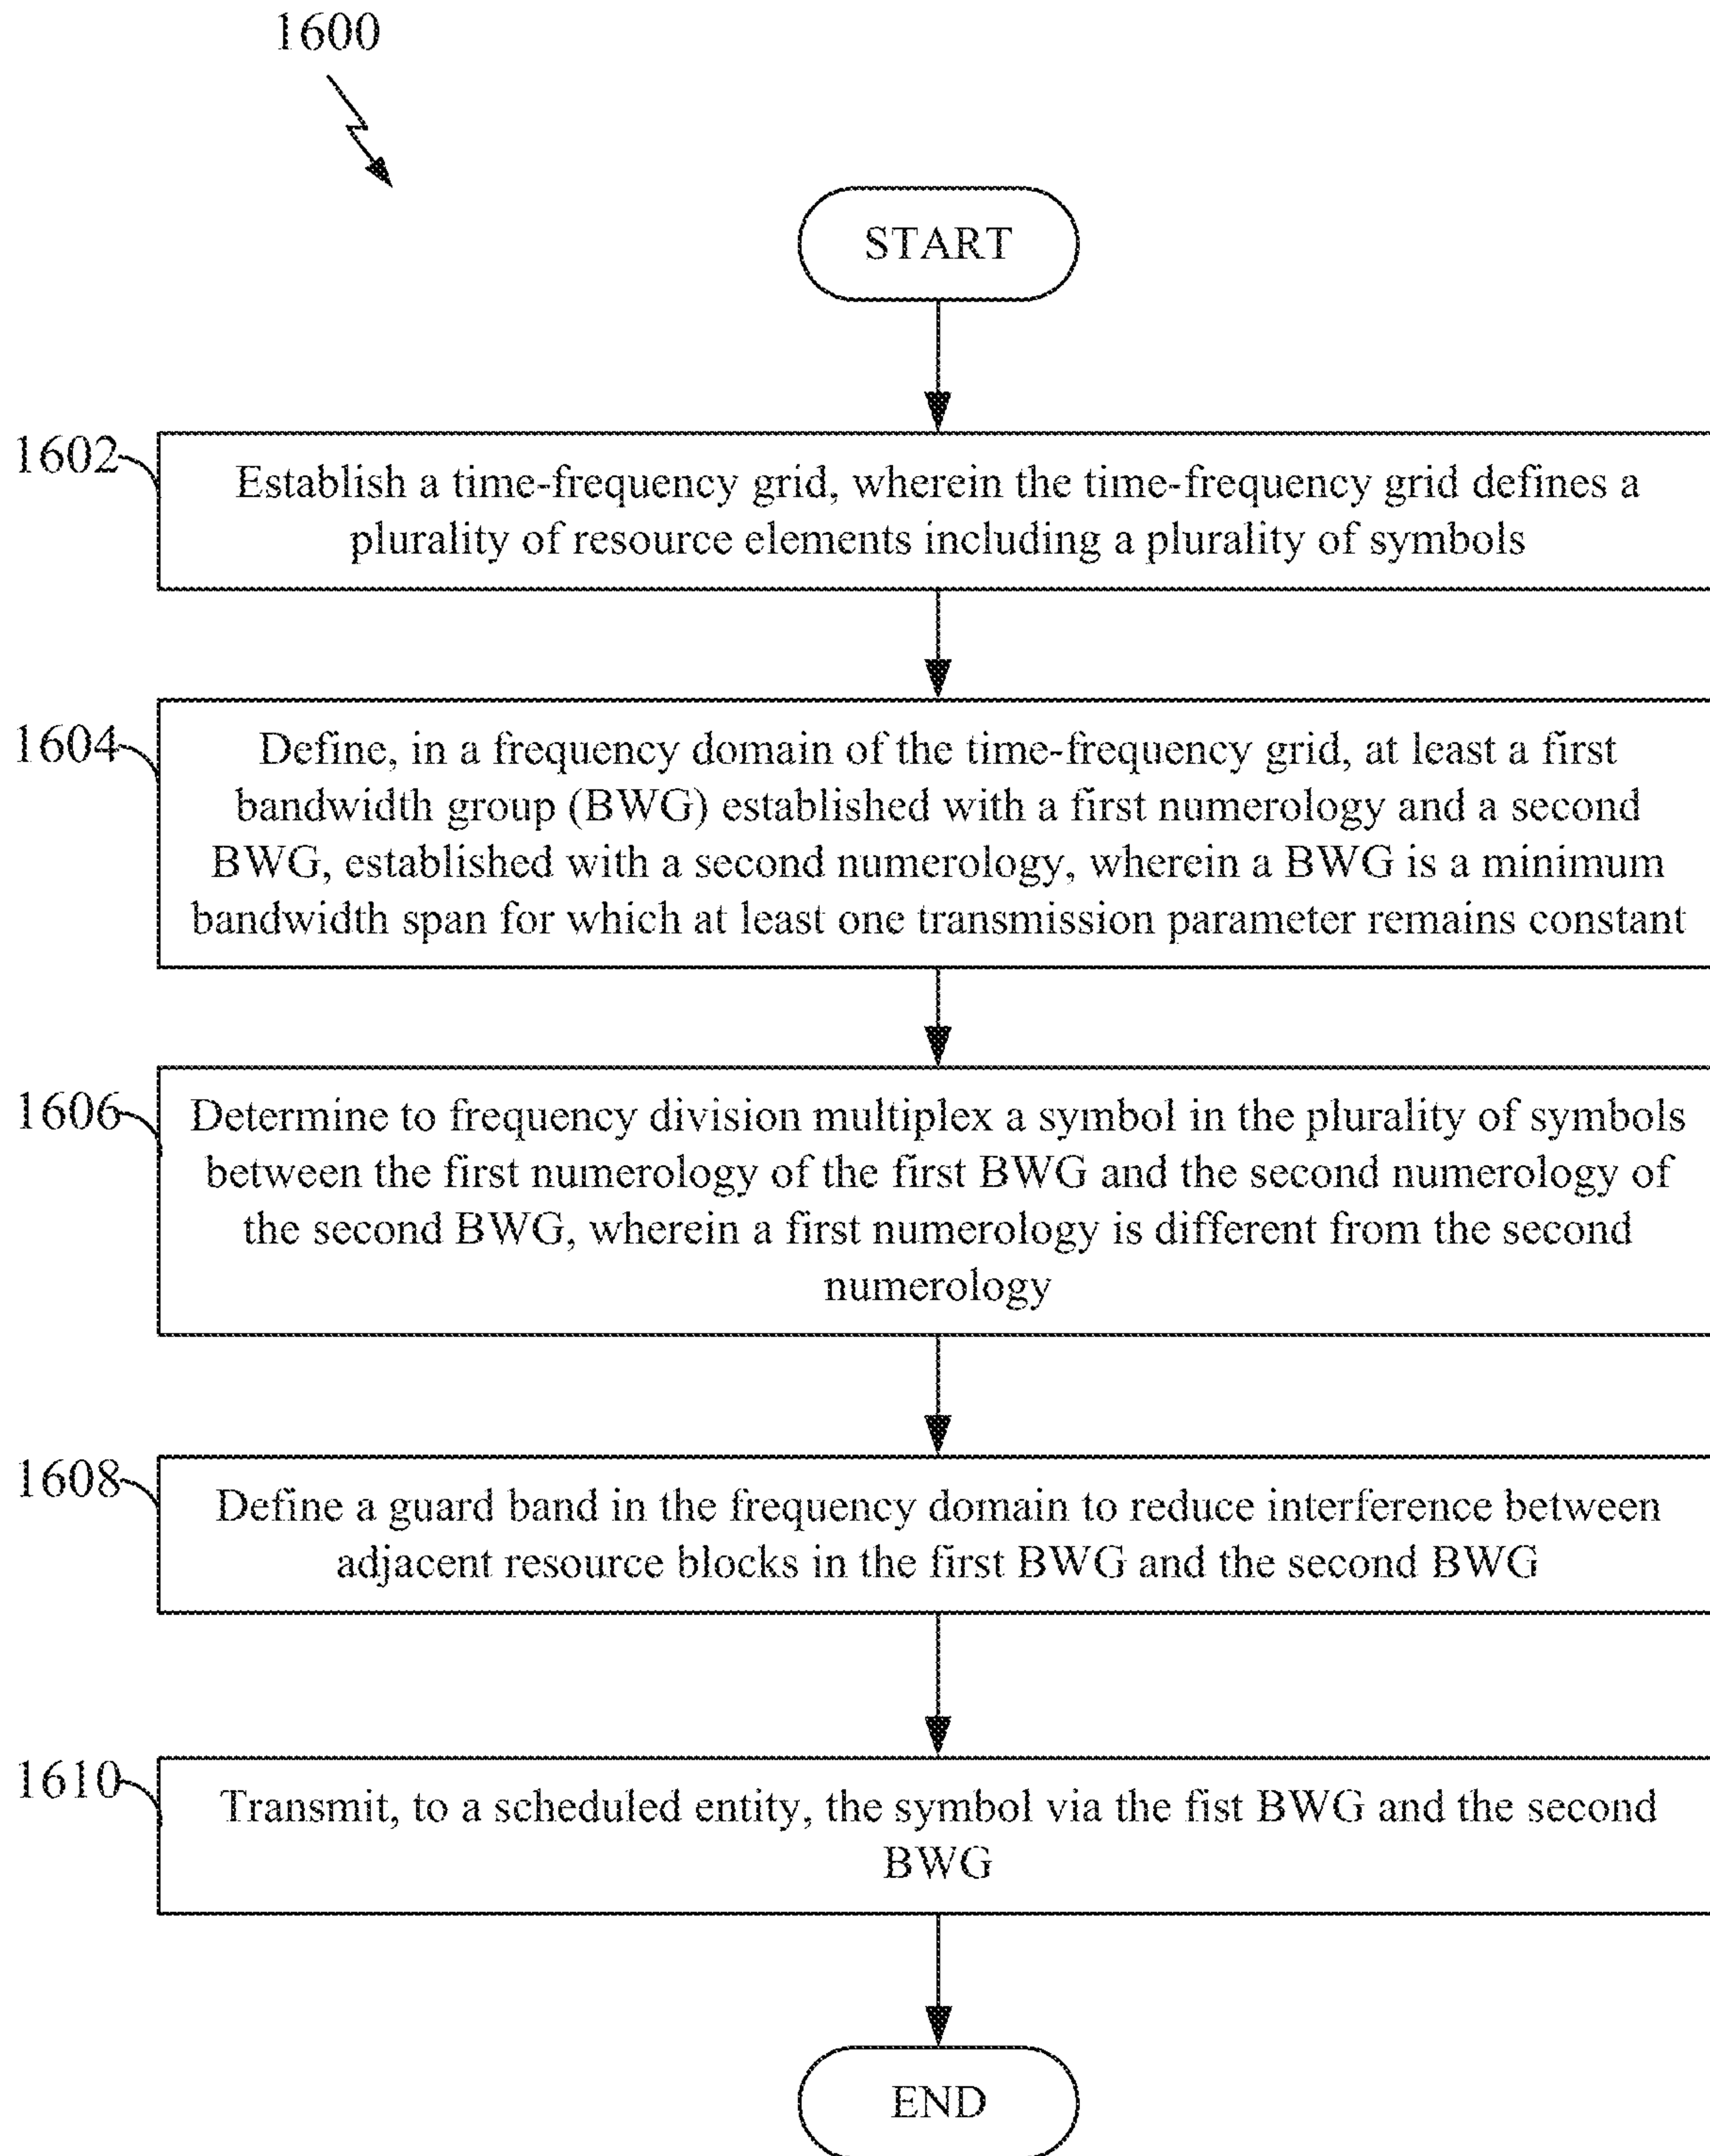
1600

START

1602 Establish a time-frequency grid, wherein the time-frequency grid defines a plurality of resource elements including a plurality of symbols

1604 Define, in a frequency domain of the time-frequency grid, at least a first bandwidth group (BWG) established with a first numerology and a second BWG, established with a second numerology, wherein a BWG is a minimum bandwidth span for which at least one transmission parameter remains constant

1606 Determine to frequency division multiplex a symbol in the plurality of symbols between the first numerology of the first BWG and the second numerology of the second BWG, wherein a first numerology is different from the second numerology

1608 Define a guard band in the frequency domain to reduce interference between adjacent resource blocks in the first BWG and the second BWG

1610 Transmit, to a scheduled entity, the symbol via the fist BWG and the second BWG

END